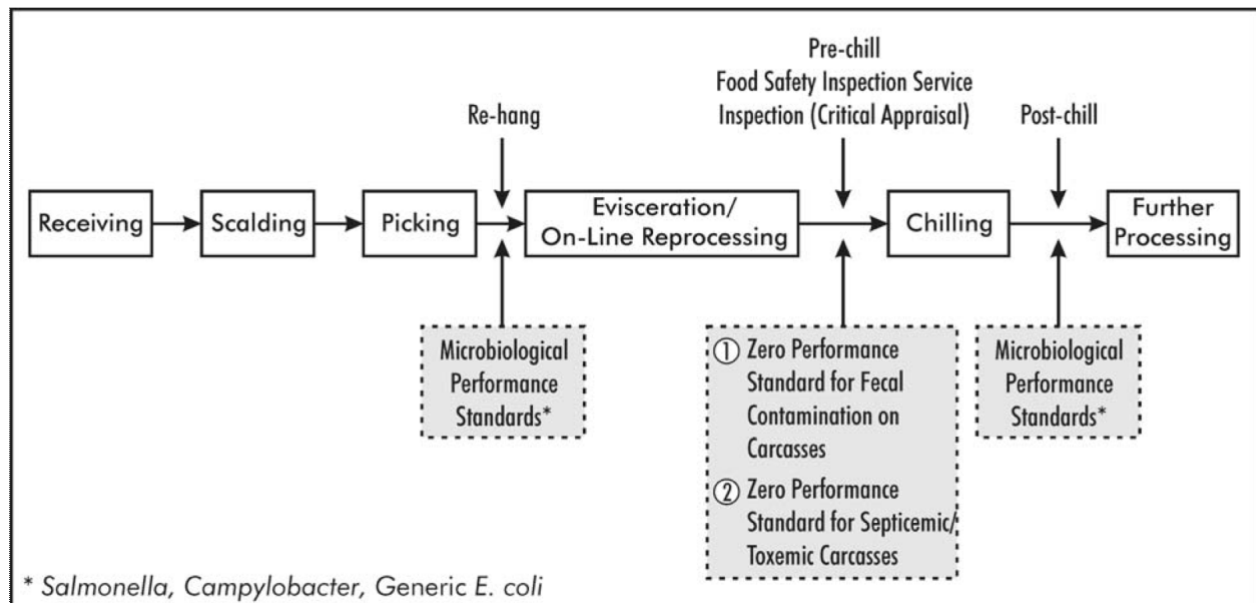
Receiving

Scalding

Picking

Re-hang

Microbiological Performance Standards*

Evisceration/ On-Line Reprocessing

Pre-chill Food Safety Inspection Service Inspection (Critical Appraisal)

① Zero Performance Standard for Fecal Contamination on Carcasses

② Zero Performance Standard for Septicemic/ Toxemic Carcasses

Chilling

Post-chill

Microbiological Performance Standards*

Further Processing

* Salmonella, Campylobacter, Generic E. coli